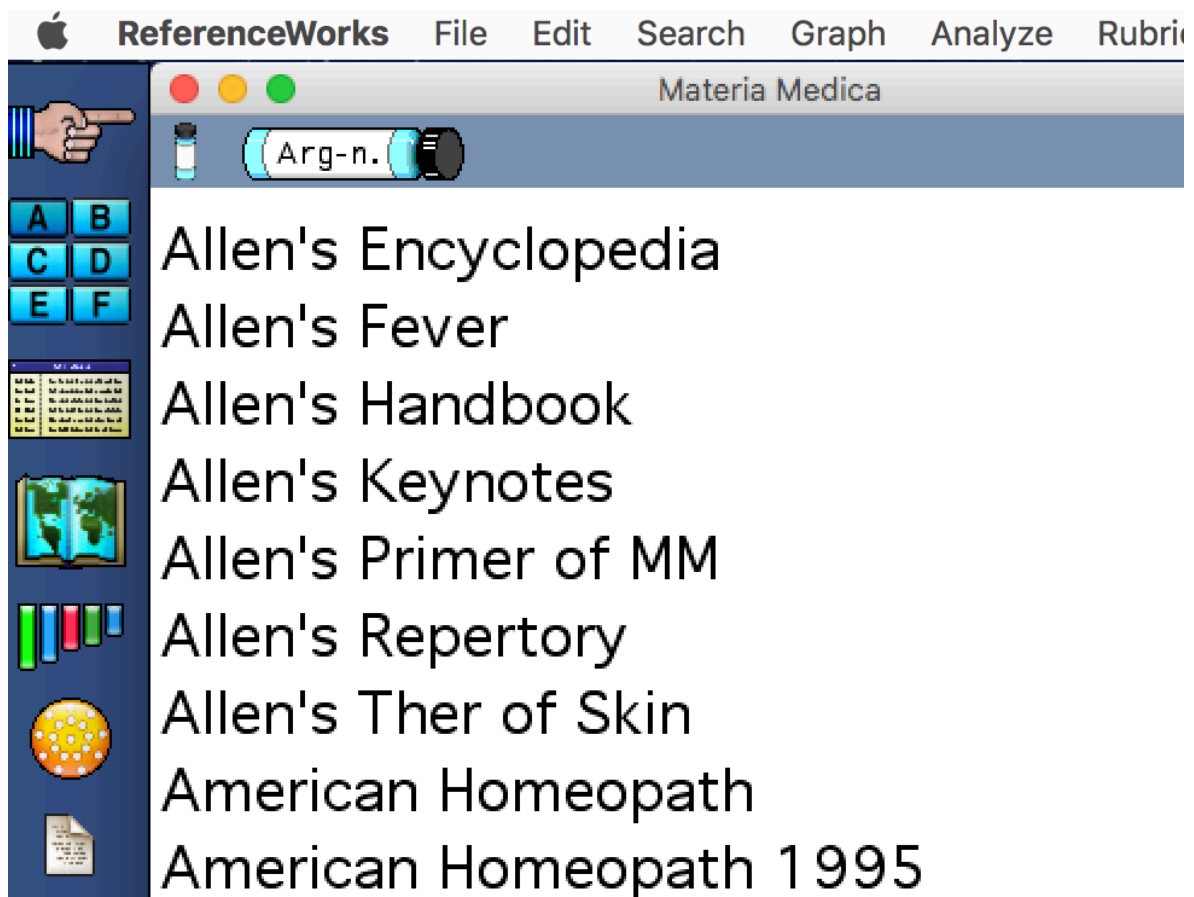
ReferenceWorks File Edit Search Graph Analyze Rubri

Materia Medica

Arg-n.

A B
C D
E F

Allen's Encyclopedia
Allen's Fever
Allen's Handbook
Allen's Keynotes
Allen's Primer of MM
Allen's Repertory
Allen's Ther of Skin
American Homeopath
American Homeopath 1995